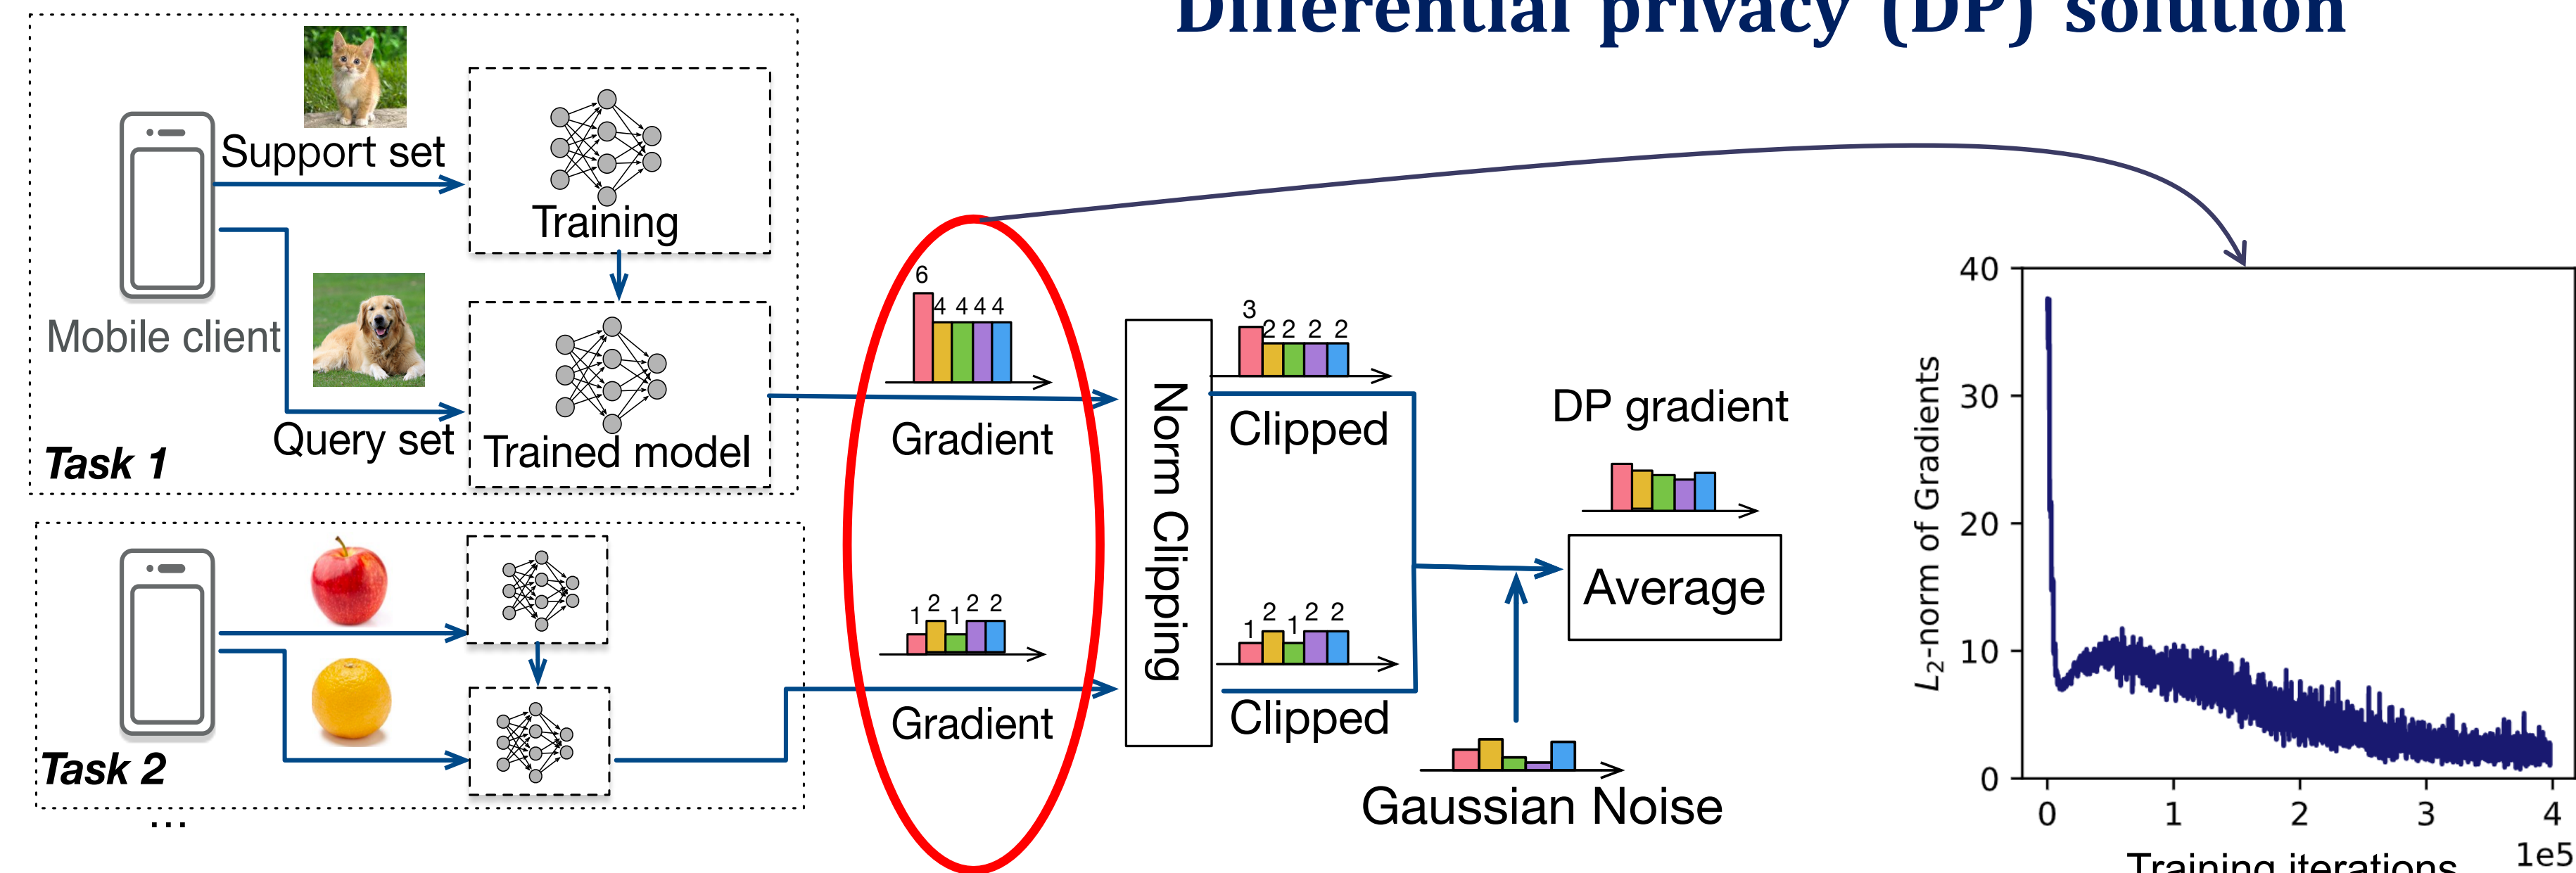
Differential privacy (DP) solution

Support set

Training

Mobile client

Query set

Trained model

Task 1

Task 2

...

6
4 4 4 4

Gradient

1 2 1 2 2

Gradient

Norm Clipping

3
2 2 2 2

Clipped

1 2 1 2 2

Clipped

DP gradient

Average

Gaussian Noise

40
30
20
10
0

$L_2$-norm of Gradients

0 1 2 3 4
1e5

Training iterations